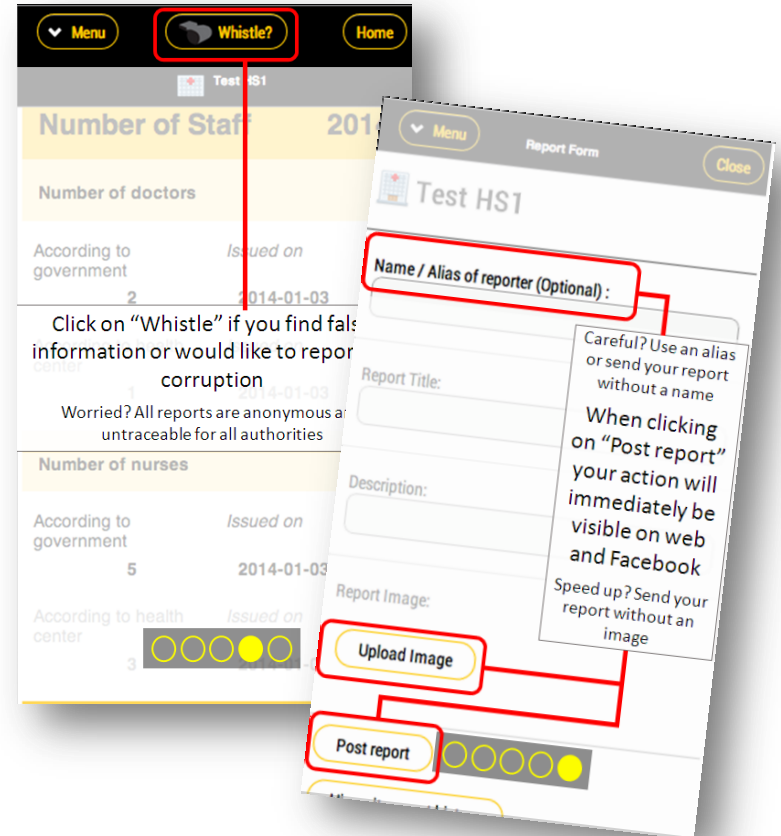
Menu

Whistle?

Home

Test HS1

Number of Staff 201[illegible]

Number of doctors

According to government

Issued on

2

2014-01-03

Click on “Whistle” if you find fals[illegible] information or would like to repor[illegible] corruption

Worried? All reports are anonymous a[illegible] untraceable for all authorities

center

1

2014-01-03

Number of nurses

According to government

Issued on

5

2014-01-03

According to health center

Issued on

3

2014-01-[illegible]

Menu

Report Form

Close

Test HS1

Name / Alias of reporter (Optional) :

Careful? Use an alias or send your report without a name

When clicking on “Post report” your action will immediately be visible on web and Facebook

Speed up? Send your report without an image

Report Title:

Description:

Report Image:

Upload Image

Post report